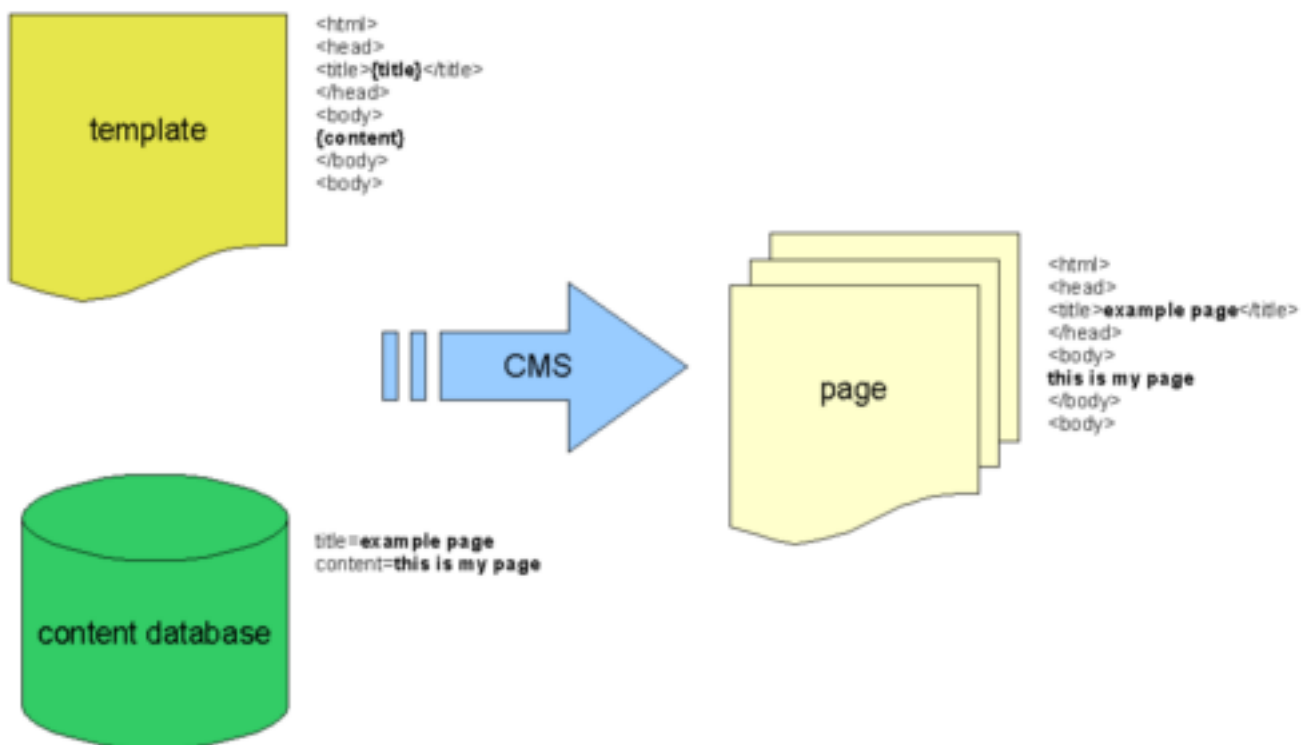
template

<html>
<head>
<title>{title}</title>
</head>
<body>
{content}
</body>
<body>

CMS

page

<html>
<head>
<title>example page</title>
</head>
<body>
this is my page
</body>
<body>

content database

title=example page
content=this is my page